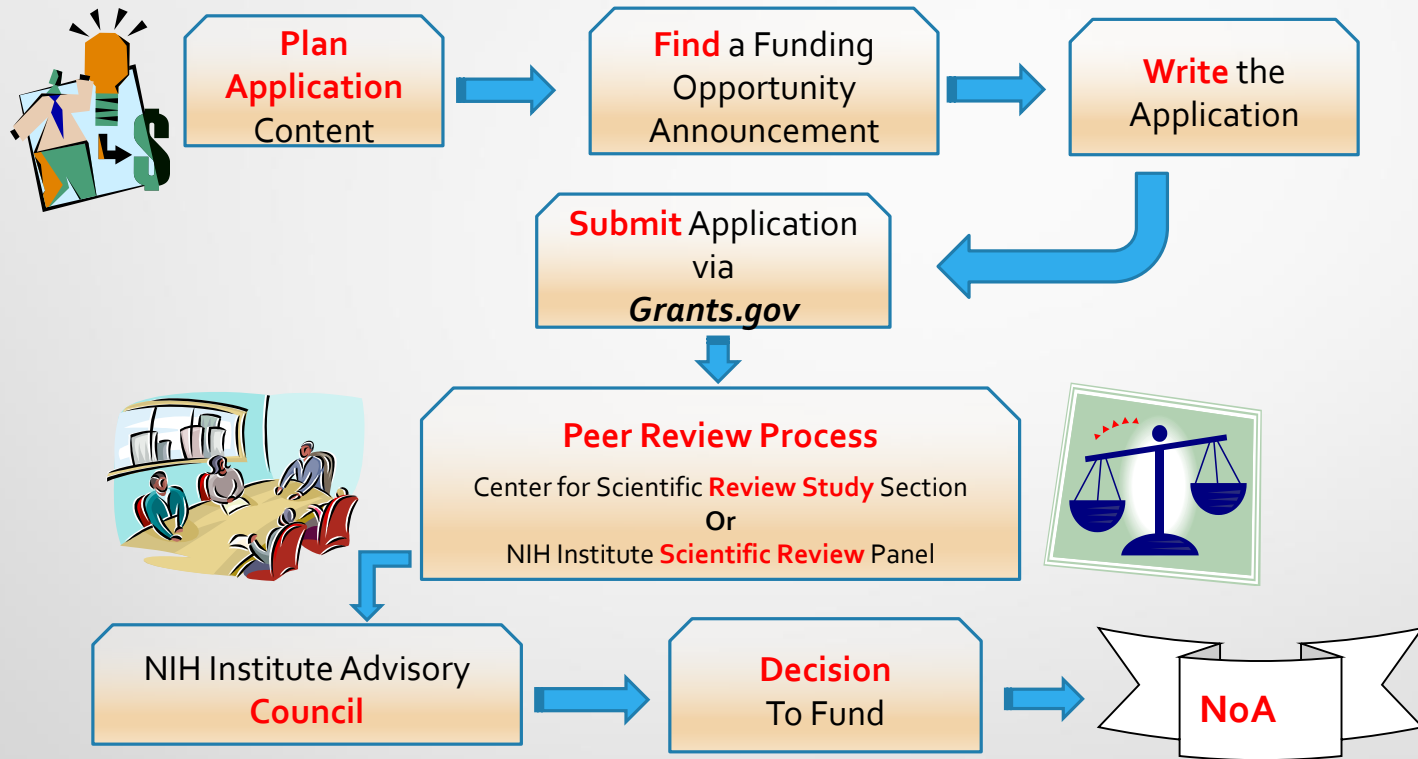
Plan Application Content

Find a Funding Opportunity Announcement

Write the Application

Submit Application via *Grants.gov*

Peer Review Process

Center for Scientific Review Study Section

Or

NIH Institute Scientific Review Panel

NIH Institute Advisory Council

Decision To Fund

NoA